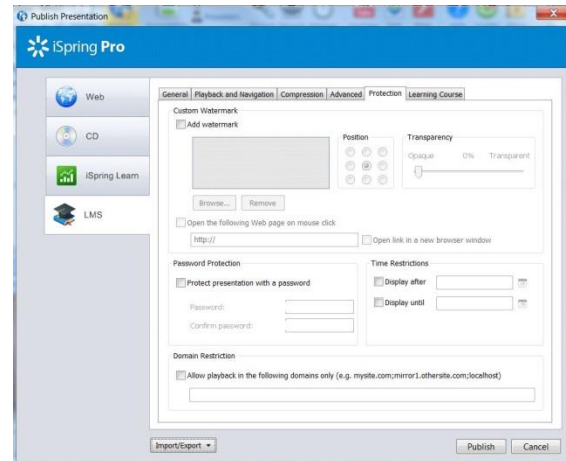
Publish Presentation

iSpring Pro

Web

CD

iSpring Learn

LMS

General | Playback and Navigation | Compression | Advanced | Protection | Learning Course

Custom Watermark

Add watermark

Position

Transparency

Opaque 0% Transparent

Browse... Remove

Open the following Web page on mouse click

http://

Open link in a new browser window

Password Protection

Protect presentation with a password

Password:

Confirm password:

Time Restrictions

Display after

Display until

Domain Restriction

Allow playback in the following domains only (e.g. mysite.com;mirror1.othersite.com;localhost)

Import/Export

Publish

Cancel